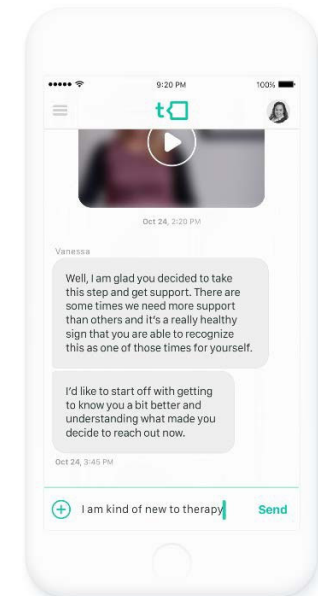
9:20 PM

100%

t

Oct 24, 2:20 PM

Vanessa

Well, I am glad you decided to take this step and get support. There are some times we need more support than others and it's a really healthy sign that you are able to recognize this as one of those times for yourself.

I'd like to start off with getting to know you a bit better and understanding what made you decide to reach out now.

Oct 24, 3:45 PM

I am kind of new to therapy

Send